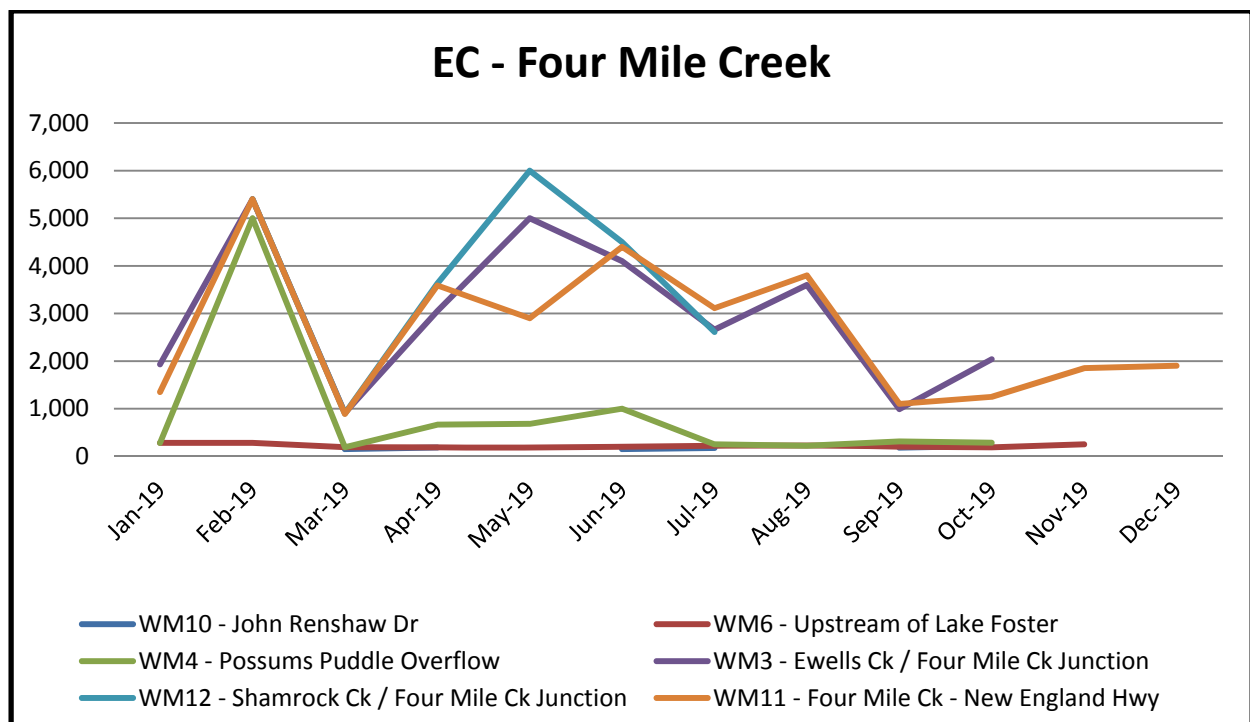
EC - Four Mile Creek

7,000
6,000
5,000
4,000
3,000
2,000
1,000
0

Jan-19
Feb-19
Mar-19
Apr-19
May-19
Jun-19
Jul-19
Aug-19
Sep-19
Oct-19
Nov-19
Dec-19

WM10 - John Renshaw Dr
WM6 - Upstream of Lake Foster
WM4 - Possums Puddle Overflow
WM3 - Ewells Ck / Four Mile Ck Junction
WM12 - Shamrock Ck / Four Mile Ck Junction
WM11 - Four Mile Ck - New England Hwy